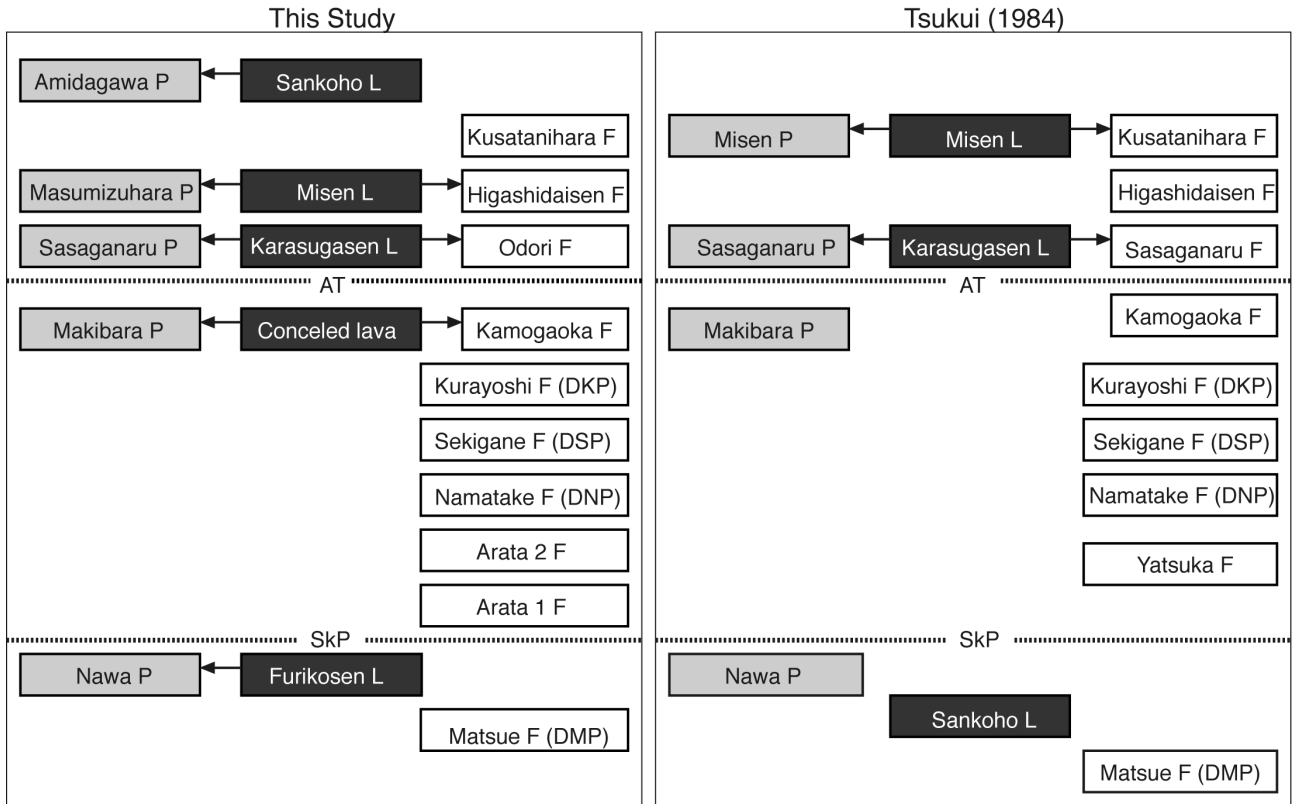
This Study

Amidagawa P
Sankoho L
Kusatanihara F
Masumizuhara P
Misen L
Higashidaisen F
Sasaganaru P
Karasugasen L
Odori F
AT
Makibara P
Conceled lava
Kamogaoka F
Kurayoshi F (DKP)
Sekigane F (DSP)
Namatake F (DNP)
Arata 2 F
Arata 1 F
SkP
Nawa P
Furikosen L
Matsue F (DMP)

Tsukui (1984)

Misen P
Misen L
Kusatanihara F
Higashidaisen F
Sasaganaru P
Karasugasen L
Sasaganaru F
AT
Makibara P
Kamogaoka F
Kurayoshi F (DKP)
Sekigane F (DSP)
Namatake F (DNP)
Yatsuka F
SkP
Nawa P
Sankoho L
Matsue F (DMP)